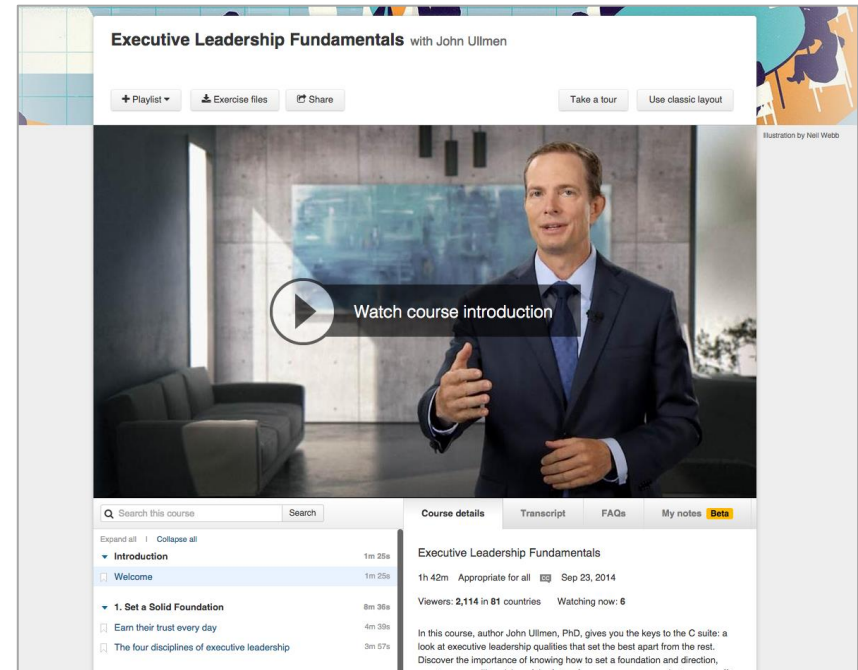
Executive Leadership Fundamentals with John Ullmen

+ Playlist ▾
Exercise files
Share
Take a tour
Use classic layout

Illustration by Neil Webb

Watch course introduction

Search this course
Search

Expand all | Collapse all

▾ Introduction 1m 25s
Welcome 1m 25s

▾ 1. Set a Solid Foundation 8m 36s
Earn their trust every day 4m 39s
The four disciplines of executive leadership 3m 57s

Course details
Transcript
FAQs
My notes Beta

Executive Leadership Fundamentals

1h 42m Appropriate for all Sep 23, 2014

Viewers: 2,114 in 81 countries Watching now: 6

In this course, author John Ullmen, PhD, gives you the keys to the C suite: a look at executive leadership qualities that set the best apart from the rest. Discover the importance of knowing how to set a foundation and direction, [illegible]